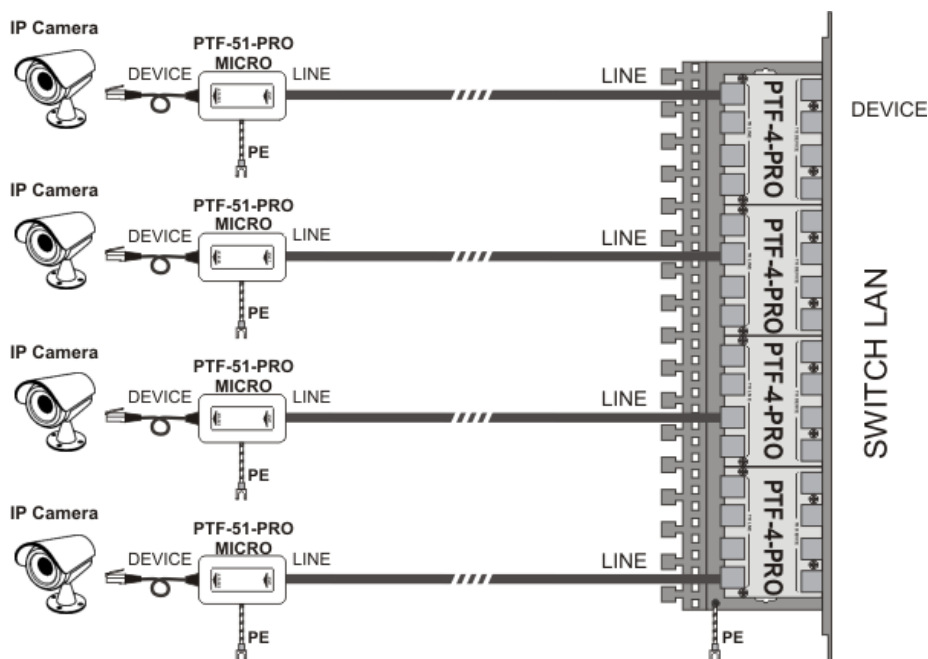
IP Camera
PTF-51-PRO
MICRO
DEVICE
LINE
PE
LINE

IP Camera
PTF-51-PRO
MICRO
DEVICE
LINE
PE
LINE

IP Camera
PTF-51-PRO
MICRO
DEVICE
LINE
PE
LINE

IP Camera
PTF-51-PRO
MICRO
DEVICE
LINE
PE
LINE

PTF-4-PRO
PTF-4-PRO
PTF-4-PRO
PTF-4-PRO
PE

DEVICE
SWITCH LAN